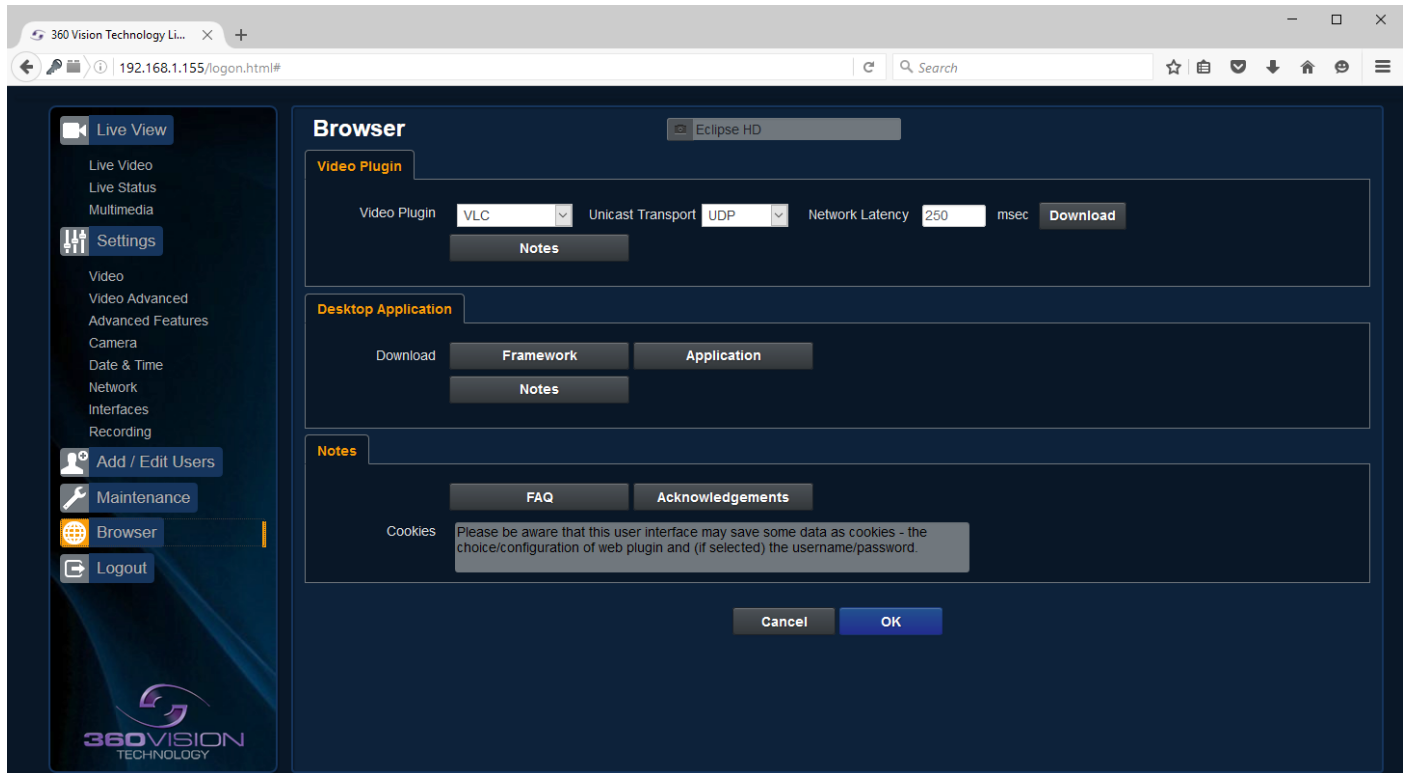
360 Vision Technology Li... ✕ +

192.168.1.155/logon.html#

Search

Live View
Live Video
Live Status
Multimedia
Settings
Video
Video Advanced
Advanced Features
Camera
Date & Time
Network
Interfaces
Recording
Add / Edit Users
Maintenance
Browser
Logout

360VISION TECHNOLOGY

Browser

Eclipse HD

Video Plugin

Video Plugin VLC Unicast Transport UDP Network Latency 250 msec Download

Notes

Desktop Application

Download Framework Application

Notes

Notes

FAQ Acknowledgements

Cookies Please be aware that this user interface may save some data as cookies - the choice/configuration of web plugin and (if selected) the username/password.

Cancel OK